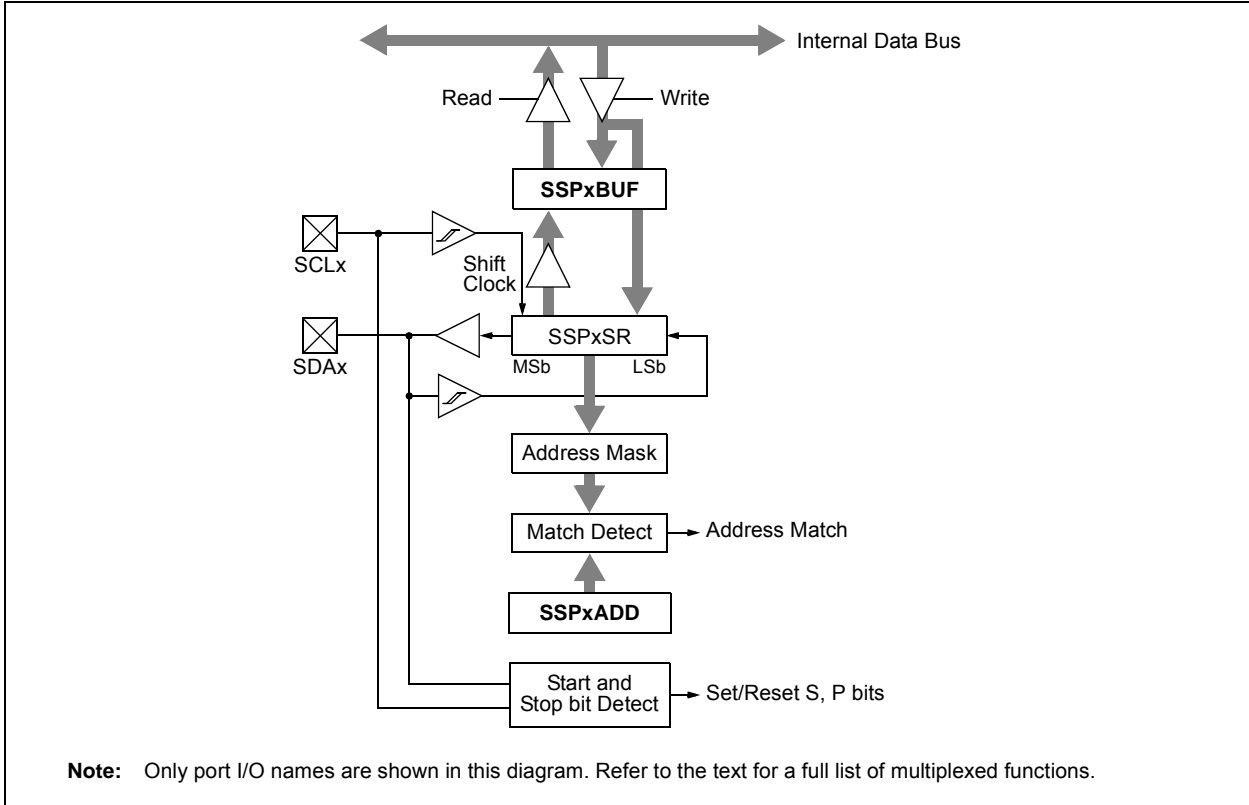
Internal Data Bus

Read

Write

SSPxBUF

SCLx

Shift Clock

SSPxSR

SDAx

MSb

LSb

Address Mask

Match Detect

Address Match

SSPxADD

Start and Stop bit Detect

Set/Reset S, P bits

**Note:** Only port I/O names are shown in this diagram. Refer to the text for a full list of multiplexed functions.